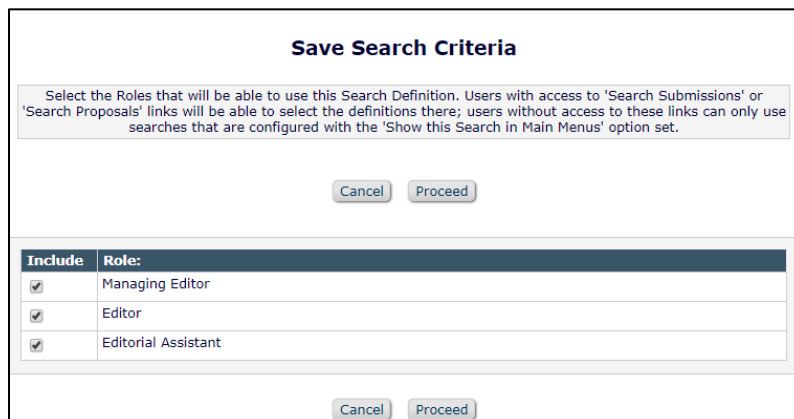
Save Search Criteria

Select the Roles that will be able to use this Search Definition. Users with access to 'Search Submissions' or 'Search Proposals' links will be able to select the definitions there; users without access to these links can only use searches that are configured with the 'Show this Search in Main Menus' option set.

Cancel Proceed

| Include | Role: |
|---|---|
| ✔ | Managing Editor |
| ✔ | Editor |
| ✔ | Editorial Assistant |

Cancel Proceed